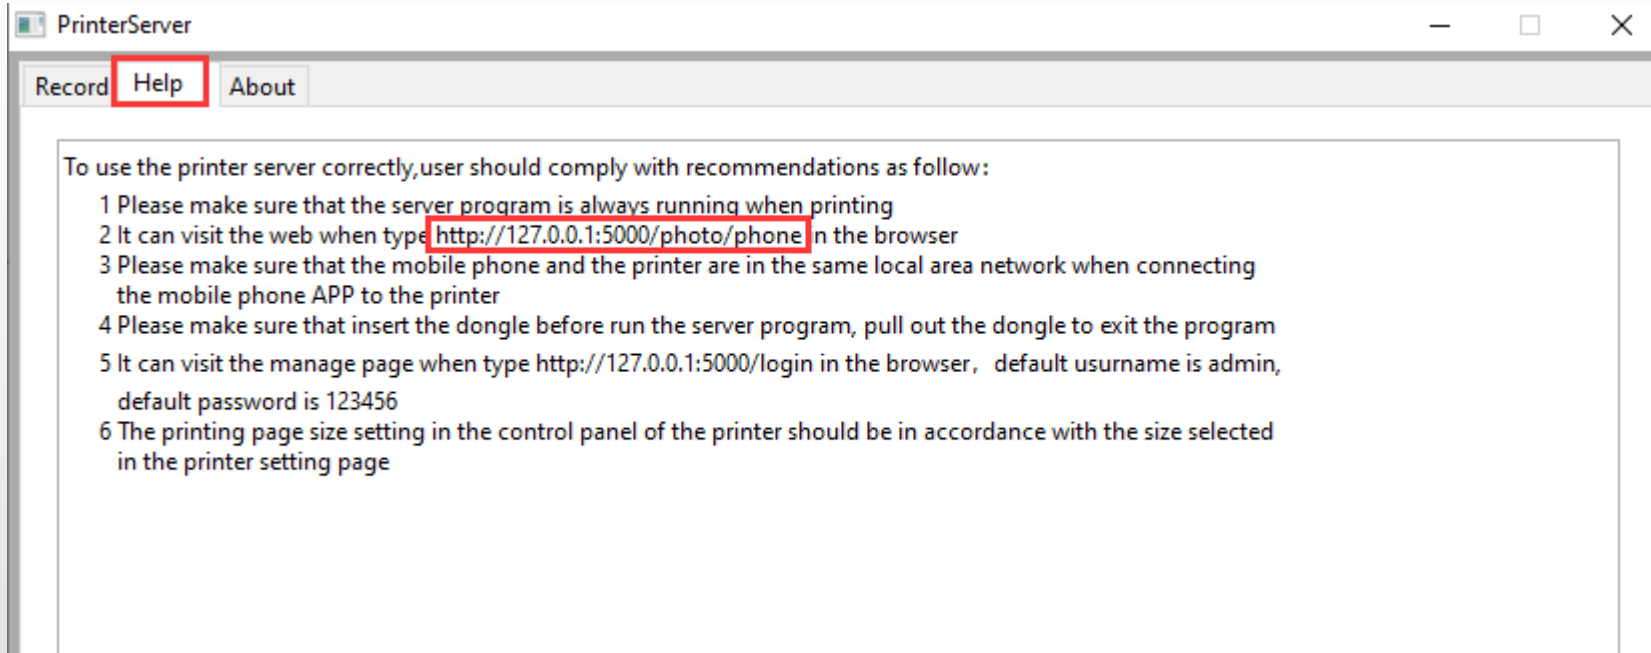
PrinterServer

Record Help About

To use the printer server correctly,user should comply with recommendations as follow:

1 Please make sure that the server program is always running when printing
2 It can visit the web when type http://127.0.0.1:5000/photo/phone in the browser
3 Please make sure that the mobile phone and the printer are in the same local area network when connecting the mobile phone APP to the printer
4 Please make sure that insert the dongle before run the server program, pull out the dongle to exit the program
5 It can visit the manage page when type http://127.0.0.1:5000/login in the browser, default usurname is admin, default password is 123456
6 The printing page size setting in the control panel of the printer should be in accordance with the size selected in the printer setting page